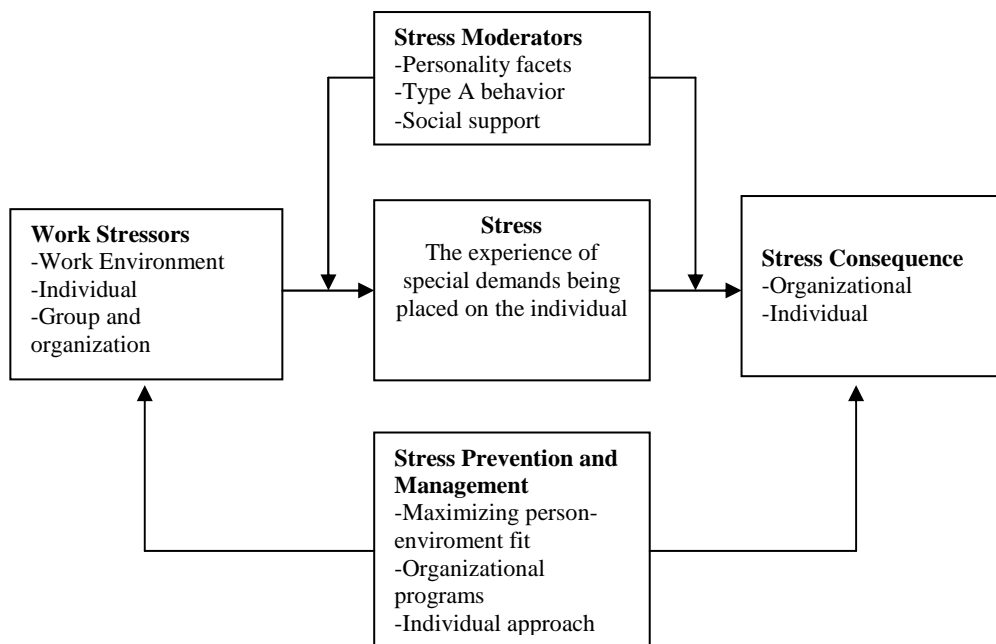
**Stress Moderators**
-Personality facets
-Type A behavior
-Social support

**Work Stressors**
-Work Environment
-Individual
-Group and organization

**Stress**
The experience of special demands being placed on the individual

**Stress Consequence**
-Organizational
-Individual

**Stress Prevention and Management**
-Maximizing person-enviroment fit
-Organizational programs
-Individual approach